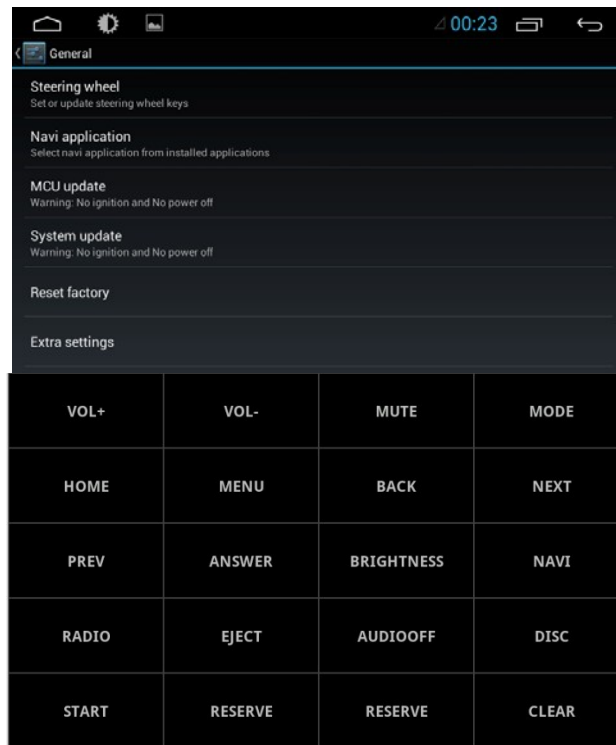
00:23

General

Steering wheel
Set or update steering wheel keys

Navi application
Select navi application from installed applications

MCU update
Warning: No ignition and No power off

System update
Warning: No ignition and No power off

Reset factory

Extra settings

| VOL+ | VOL- | MUTE | MODE |
|---|---|---|---|
| HOME | MENU | BACK | NEXT |
| PREV | ANSWER | BRIGHTNESS | NAVI |
| RADIO | EJECT | AUDIOOFF | DISC |
| START | RESERVE | RESERVE | CLEAR |